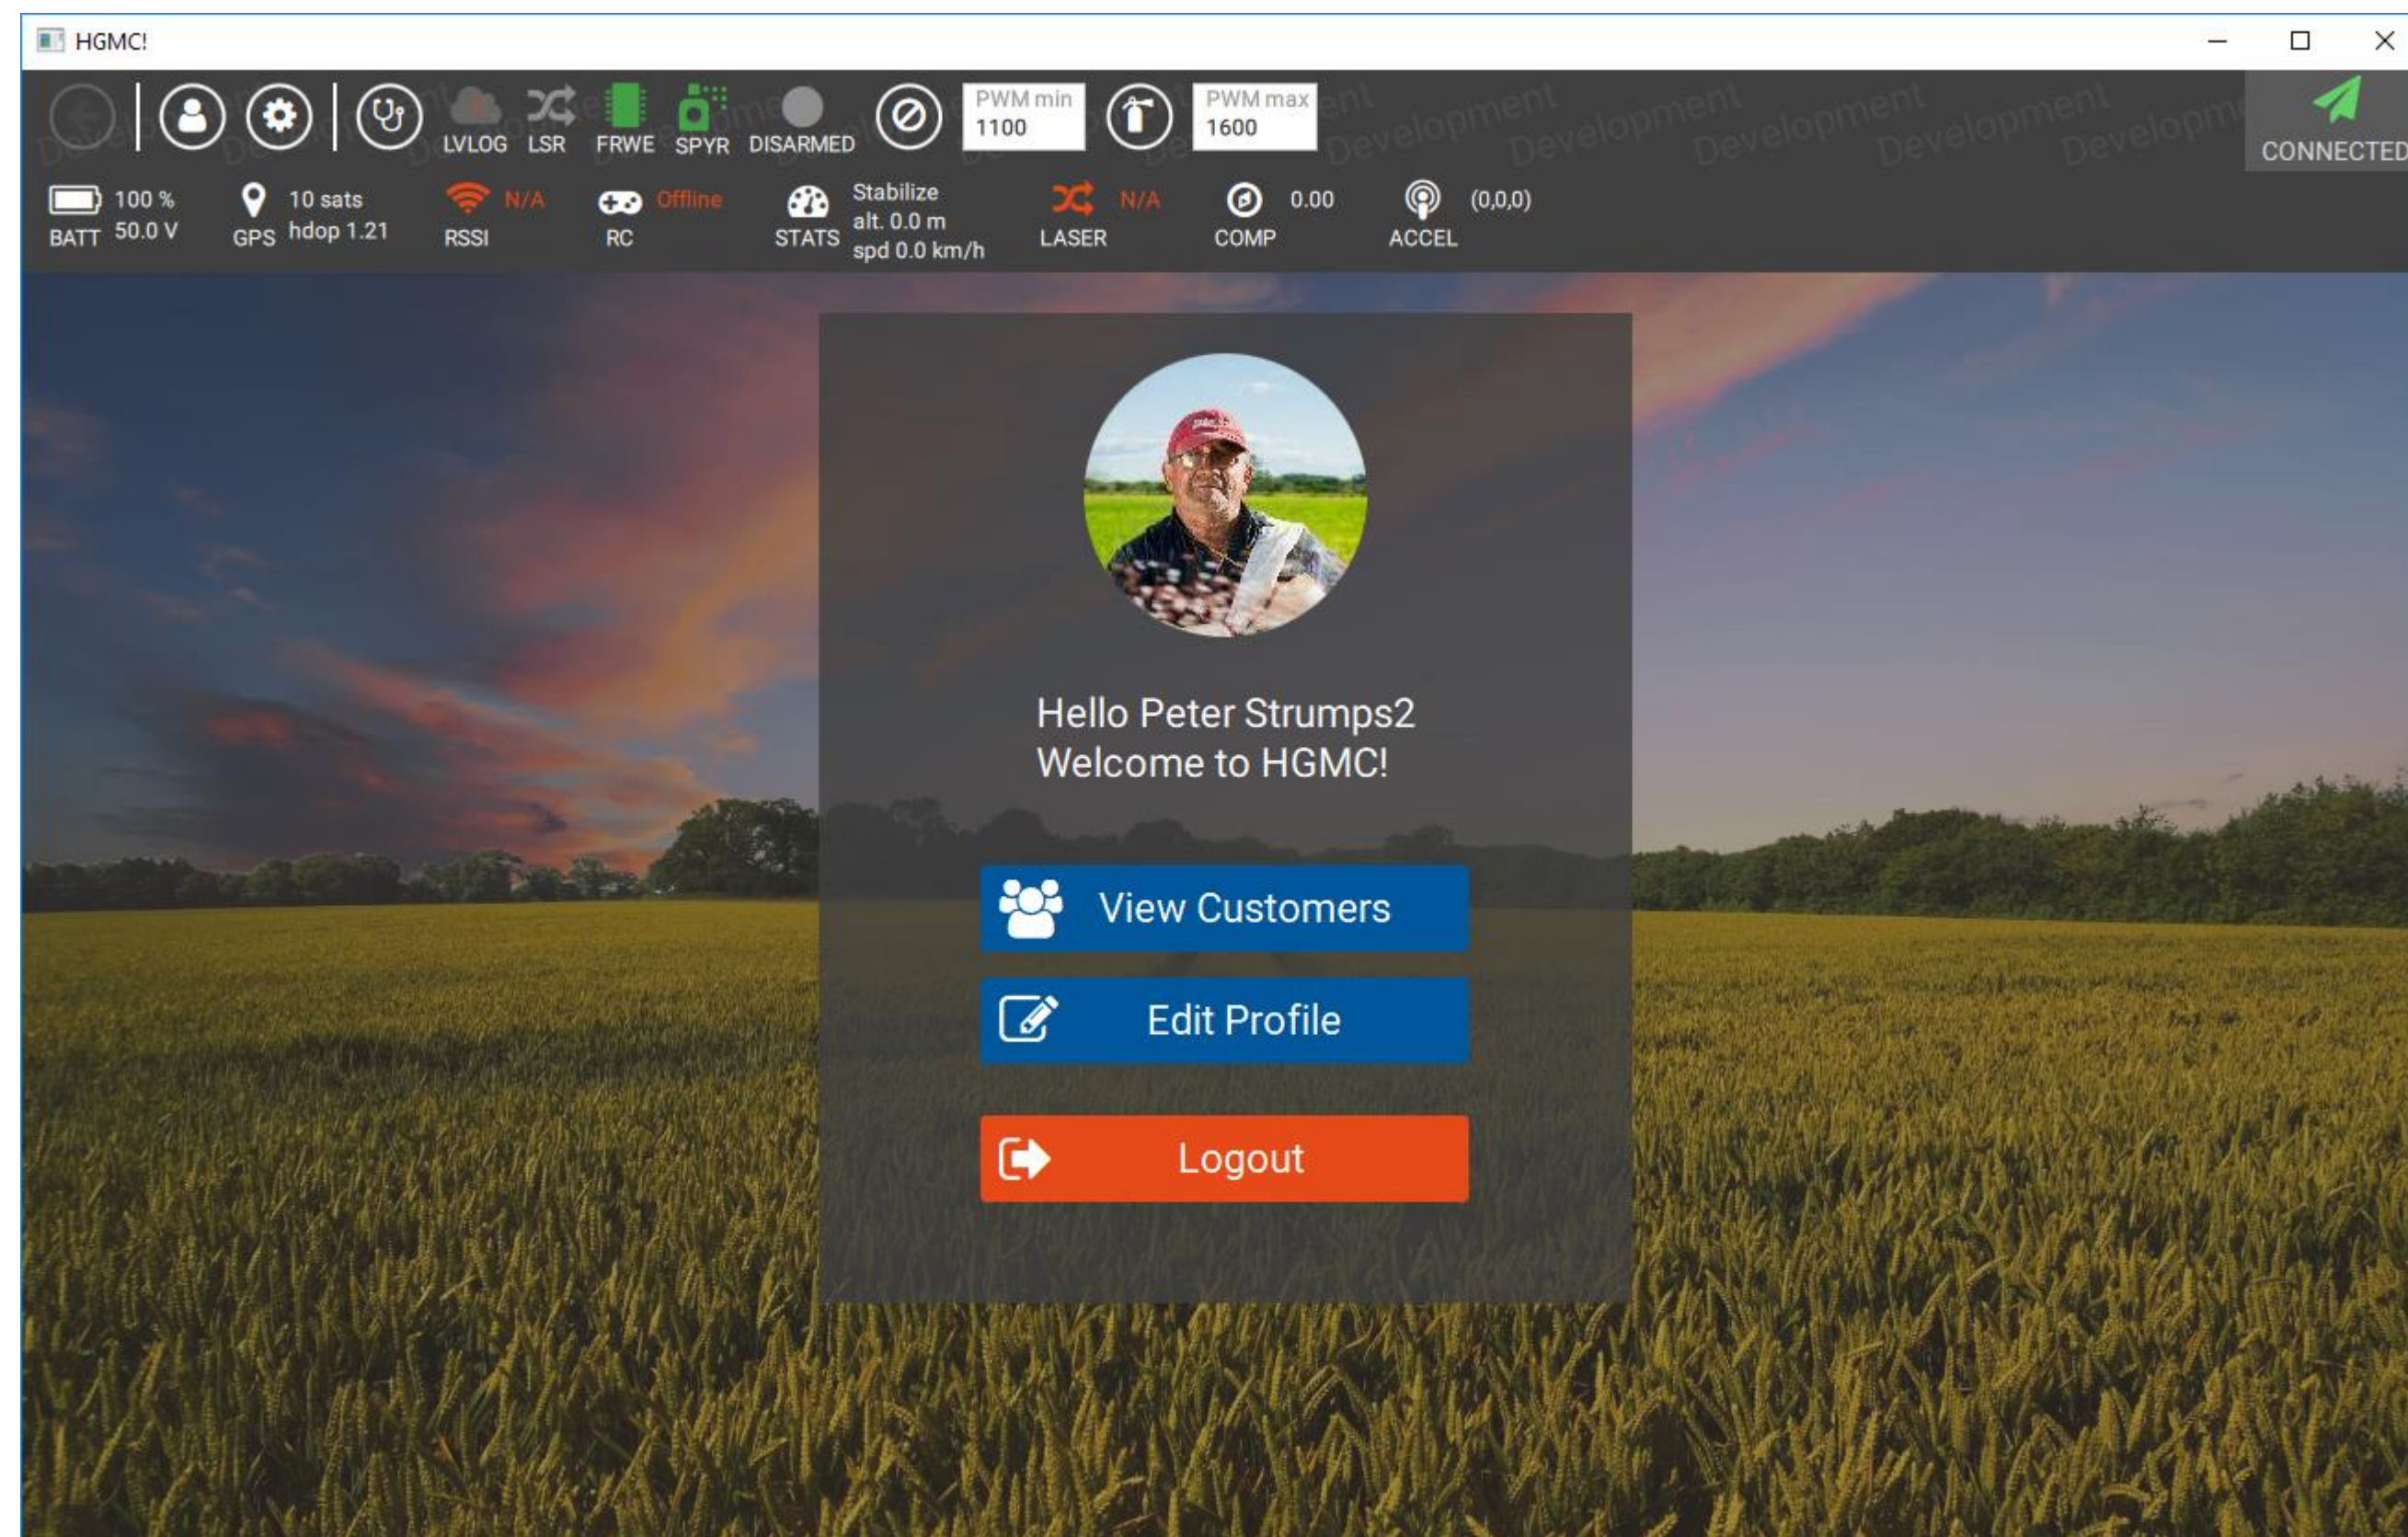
HGMC!

LVLOG LSR FRWE SPYR DISARMED

PWM min
1100

PWM max
1600

CONNECTED

Development Development Development Development Development

BATT 100 % 50.0 V
GPS 10 sats hdop 1.21
RSSI N/A
RC Offline
STATS Stabilize alt. 0.0 m spd 0.0 km/h
LASER N/A
COMP 0.00
ACCEL (0,0,0)

Hello Peter Strumps2
Welcome to HGMC!

View Customers

Edit Profile

Logout